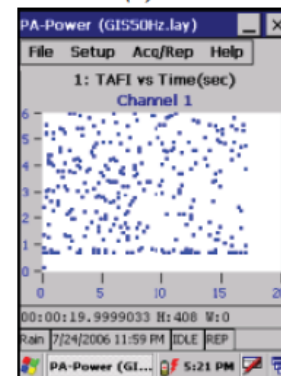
PA-Power (GIS50Hz.lay)

File Setup Acq/Rep Help

1: TAFI vs Time(sec)

Channel 1

6

5

4

3

2

1

0

0 5 10 15 20

00:00:19.9999033 H:408 W:0

Rain 7/24/2006 11:59 PM IDLE REP

PA-Power (GI... 5:21 PM